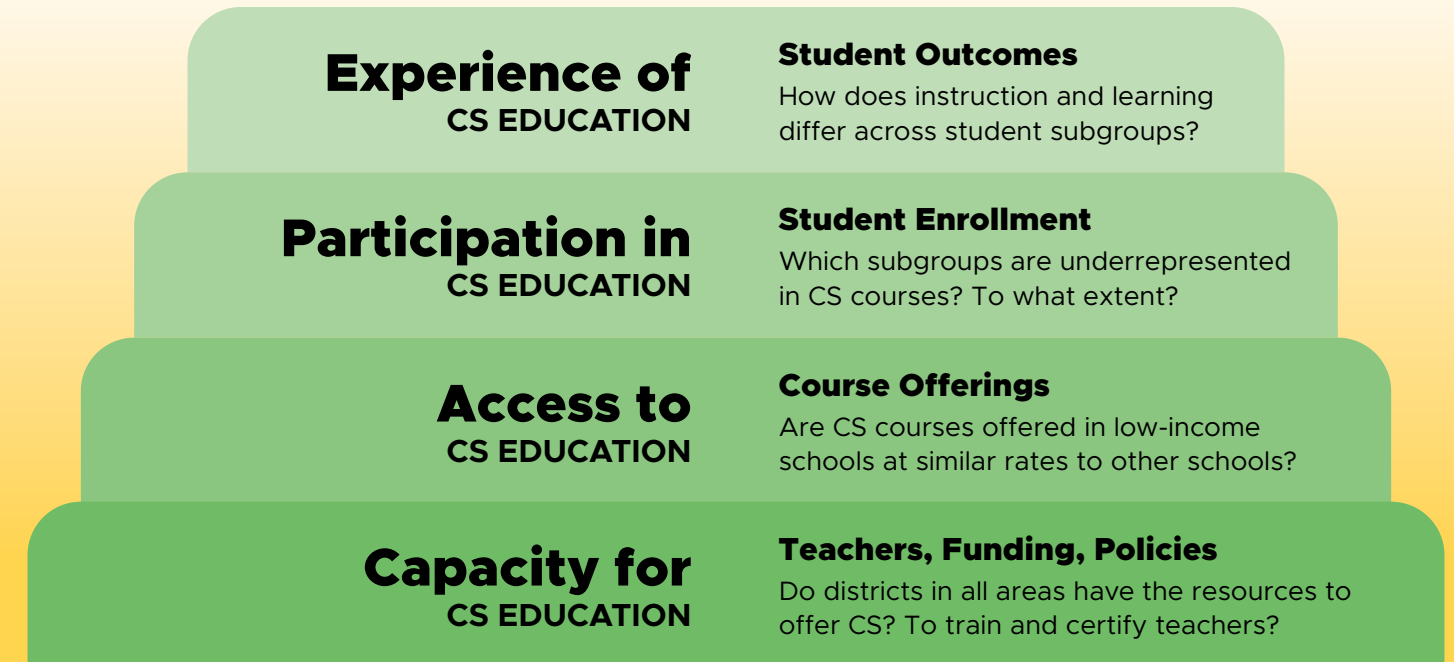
Experience of
CS EDUCATION

Student Outcomes
How does instruction and learning differ across student subgroups?

Participation in
CS EDUCATION

Student Enrollment
Which subgroups are underrepresented in CS courses? To what extent?

Access to
CS EDUCATION

Course Offerings
Are CS courses offered in low-income schools at similar rates to other schools?

Capacity for
CS EDUCATION

Teachers, Funding, Policies
Do districts in all areas have the resources to offer CS? To train and certify teachers?